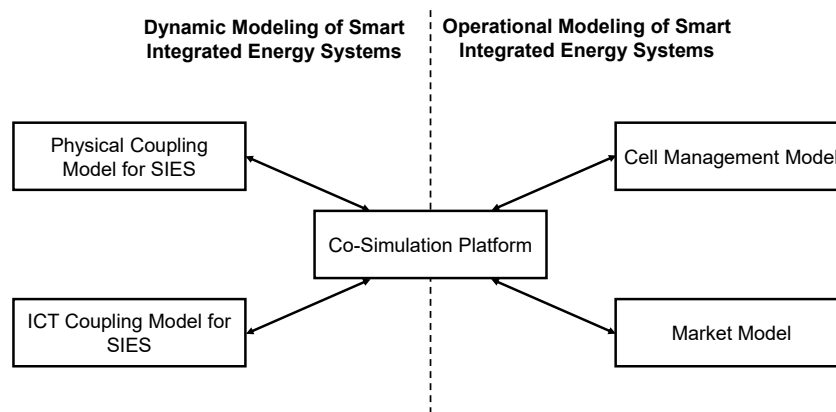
Dynamic Modeling of Smart Integrated Energy Systems

Operational Modeling of Smart Integrated Energy Systems

Physical Coupling Model for SIES

Cell Management Model

Co-Simulation Platform

ICT Coupling Model for SIES

Market Model